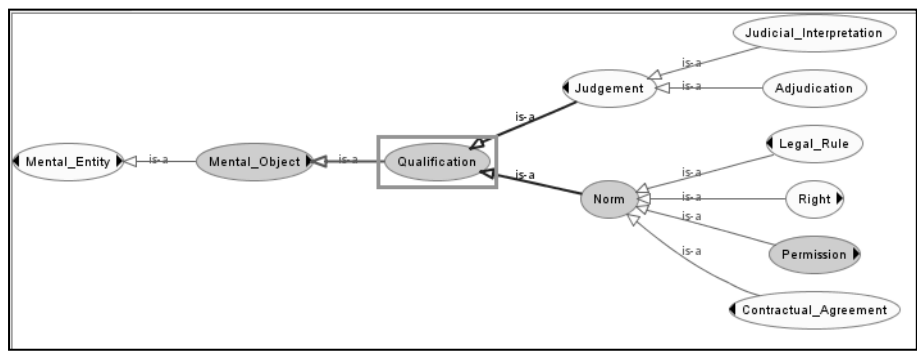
Judicial_Interpretation

is-a

Judgement

is-a

Adjudication

is-a

Legal_Rule

Mental_Entity

is-a

Mental_Object

is-a

Qualification

is-a

is-a

Norm

is-a

Right

is-a

is-a

Permission

is-a

Contractual_Agreement